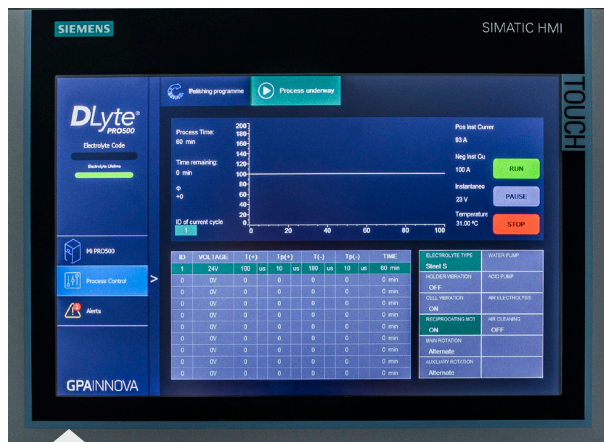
SIEMENS

SIMATIC HMI

TOUCH

DLyte PRO500

Electrolyte Code

Electrolyte Lifetime

Polishing programme

Process underway

Process Time:
60 min

Time remaining:
0 min

φ
+0

ID of current cycle
1

| 200 |
| 180 |
| 160 |
| 140 |
| 120 |
| 100 |
| 80 |
| 60 |
| 40 |
| 20 |
| 0 |

0 20 40 60 80 100

Pos Inst Curren
93 A

Neg Inst Cu
100 A

Instantanea
23 V

Temperature
31.00 ºC

RUN

PAUSE

STOP

Mi PRO500

Process Control

Alerts

>

| ID | VOLTAGE | T(+) | | Tp(+) | | T(-) | | Tp(-) | | TIME |
|---|---|---|---|---|---|---|---|---|---|---|
| 1 | 24V | 100 | us | 10 | us | 180 | us | 10 | us | 60 min |
| 0 | 0V | 0 | | 0 | | 0 | | 0 | | 0 min |
| 0 | 0V | 0 | | 0 | | 0 | | 0 | | 0 min |
| 0 | 0V | 0 | | 0 | | 0 | | 0 | | 0 min |
| 0 | 0V | 0 | | 0 | | 0 | | 0 | | 0 min |
| 0 | 0V | 0 | | 0 | | 0 | | 0 | | 0 min |
| 0 | 0V | 0 | | 0 | | 0 | | 0 | | 0 min |
| 0 | 0V | 0 | | 0 | | 0 | | 0 | | 0 min |
| 0 | 0V | 0 | | 0 | | 0 | | 0 | | 0 min |
| 0 | 0V | 0 | | 0 | | 0 | | 0 | | 0 min |

| ELECTROLYTE TYPE | WATER PUMP |
|---|---|
| Steel S | |
| HOLDER VIBRATION | ACID PUMP |
| OFF | |
| CELL VIBRATION | AIR ELECTROLYTES |
| ON | |
| RECIPROCATING MOT | AIR CLEANING |
| ON | OFF |
| MAIN ROTATION | |
| Alternate | |
| AUXILIARY ROTATION | |
| Alternate | |

GPAINNOVA